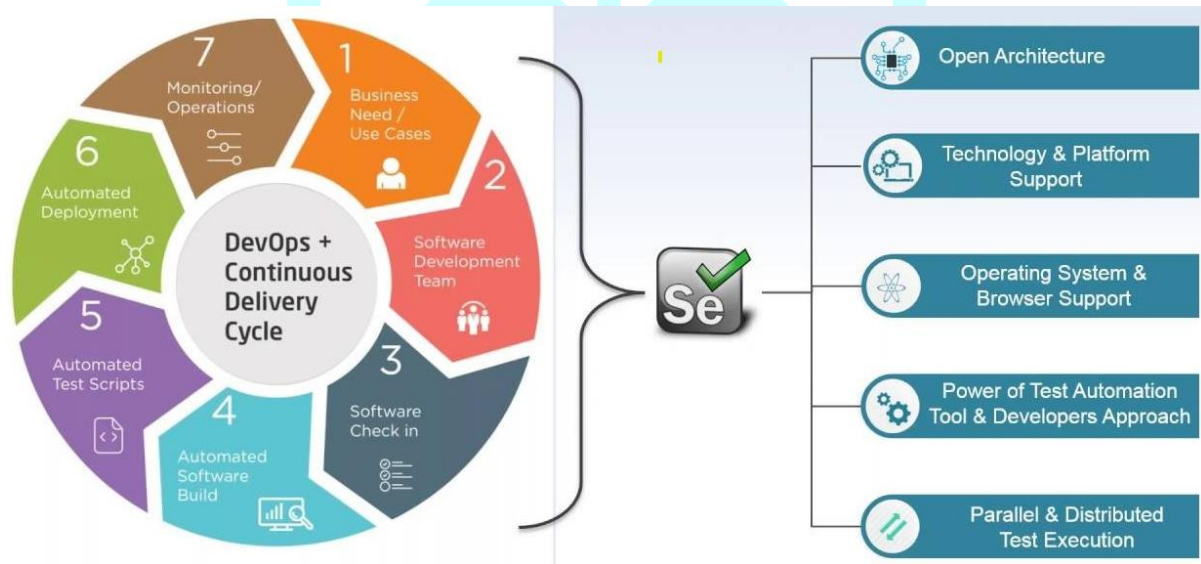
7
Monitoring/ Operations

1
Business Need / Use Cases

2
Software Development Team

3
Software Check in

4
Automated Software Build

5
Automated Test Scripts

6
Automated Deployment

DevOps + Continuous Delivery Cycle

Se

Open Architecture

Technology & Platform Support

Operating System & Browser Support

Power of Test Automation Tool & Developers Approach

Parallel & Distributed Test Execution